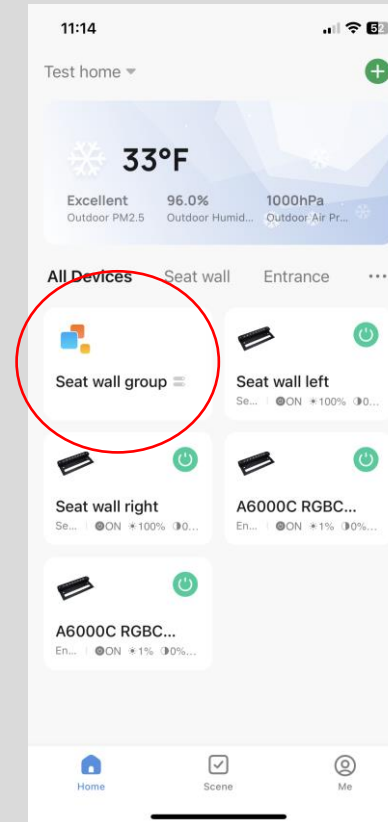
11:14

52

Test home

33°F

Excellent
Outdoor PM2.5

96.0%
Outdoor Humid...

1000hPa
Outdoor Air Pr...

All Devices Seat wall Entrance ···

Seat wall group

Seat wall left
Se... | ON ☀100% ◑0...

Seat wall right
Se... | ON ☀100% ◑0...

A6000C RGBC...
En... | ON ☀1% ◑0%...

A6000C RGBC...
En... | ON ☀1% ◑0%...

Home

Scene

Me